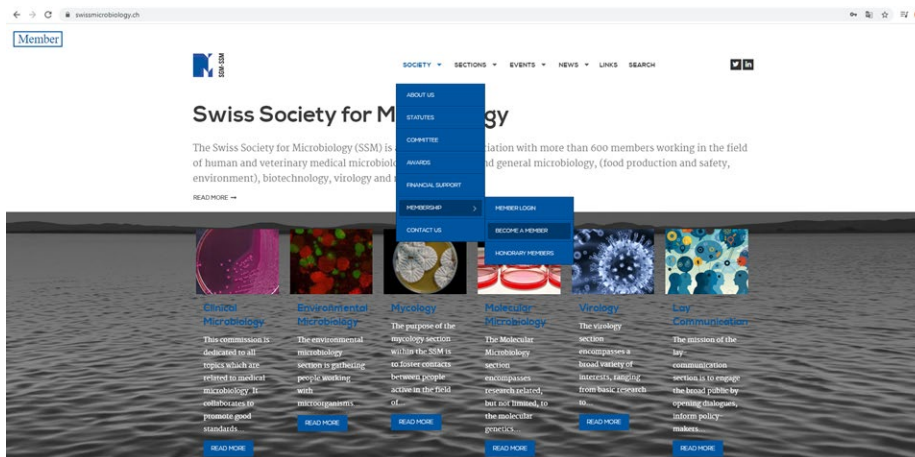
swissmicrobiology.ch

Member

SSM·SSM

SOCIETY ▾ SECTIONS ▾ EVENTS ▾ NEWS ▾ LINKS SEARCH

Swiss Society for M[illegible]gy

The Swiss Society for Microbiology (SSM) is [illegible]iation with more than 600 members working in the field of human and veterinary medical microbiolo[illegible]d general microbiology, (food production and safety, environment), biotechnology, virology and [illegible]

READ MORE →

ABOUT US
STATUTES
COMMITTEE
AWARDS
FINANCIAL SUPPORT
MEMBERSHIP ›
CONTACT US

MEMBER LOGIN
BECOME A MEMBER
HONORARY MEMBERS

Clinical Microbiology
This commission is dedicated to all topics which are related to medical microbiology. It collaborates to promote good standards
READ MORE

Environmental Microbiology
The environmental microbiology section is gathering people working with microorganisms
READ MORE

Mycology
The purpose of the mycology section within the SSM is to foster contacts between people active in the field of...
READ MORE

Molecular Microbiology
The Molecular Microbiology section encompasses research related, but not limited, to the molecular genetics...
READ MORE

Virology
The virology section encompasses a broad variety of interests, ranging from basic research to...
READ MORE

Lay Communication
The mission of the lay communication section is to engage the broad public by opening dialogues, inform policy makers...
READ MORE